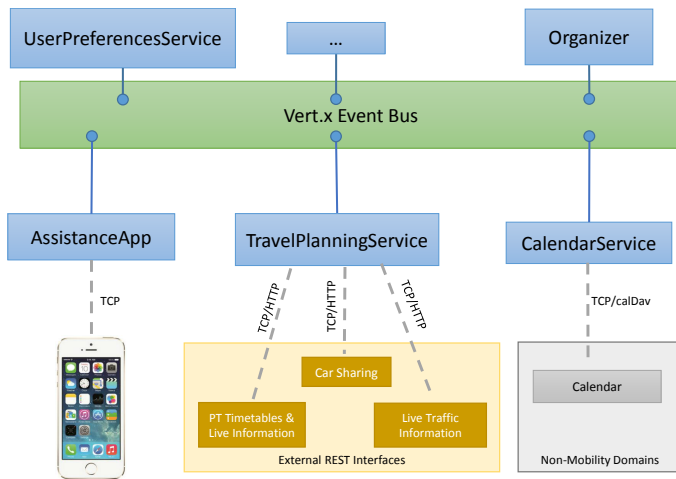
UserPreferencesService

...

Organizer

Vert.x Event Bus

AssistanceApp

TravelPlanningService

CalendarService

TCP

TCP/HTTP

TCP/HTTP

TCP/HTTP

TCP/calDav

Car Sharing

PT Timetables & Live Information

Live Traffic Information

External REST Interfaces

Calendar

Non-Mobility Domains